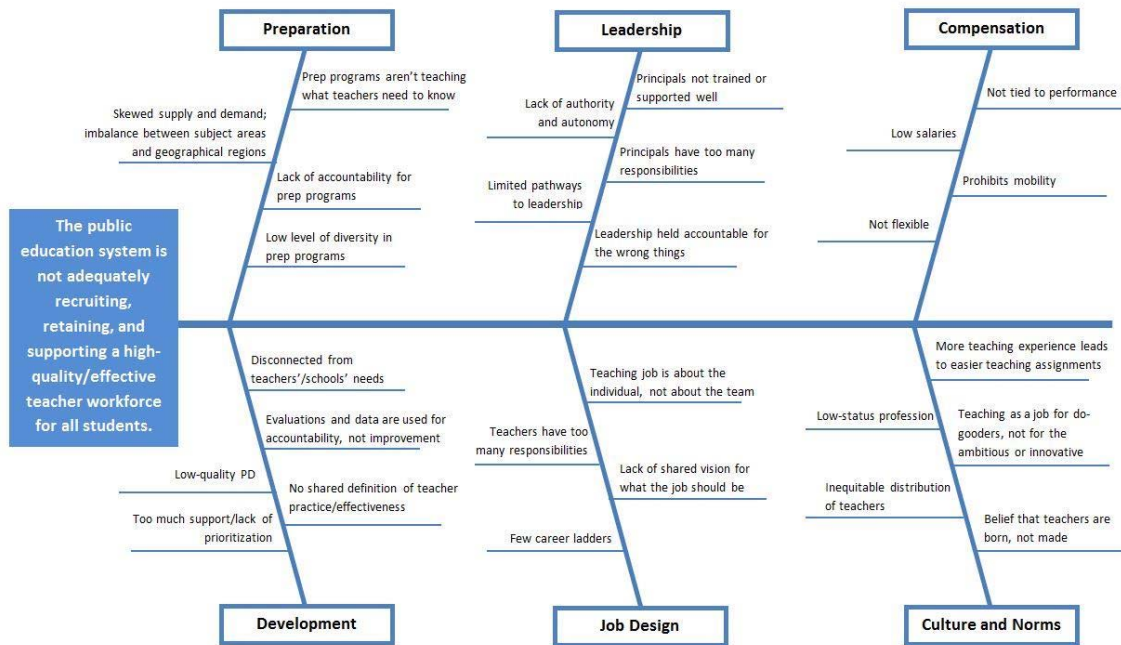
Preparation

Prep programs aren't teaching what teachers need to know

Skewed supply and demand; imbalance between subject areas and geographical regions

Lack of accountability for prep programs

Low level of diversity in prep programs

Leadership

Principals not trained or supported well

Lack of authority and autonomy

Principals have too many responsibilities

Limited pathways to leadership

Leadership held accountable for the wrong things

Compensation

Not tied to performance

Low salaries

Prohibits mobility

Not flexible

The public education system is not adequately recruiting, retaining, and supporting a high-quality/effective teacher workforce for all students.

Disconnected from teachers'/schools' needs

Evaluations and data are used for accountability, not improvement

Low-quality PD

No shared definition of teacher practice/effectiveness

Too much support/lack of prioritization

Development

Teaching job is about the individual, not about the team

Teachers have too many responsibilities

Lack of shared vision for what the job should be

Few career ladders

Job Design

More teaching experience leads to easier teaching assignments

Low-status profession

Teaching as a job for do-gooders, not for the ambitious or innovative

Inequitable distribution of teachers

Belief that teachers are born, not made

Culture and Norms